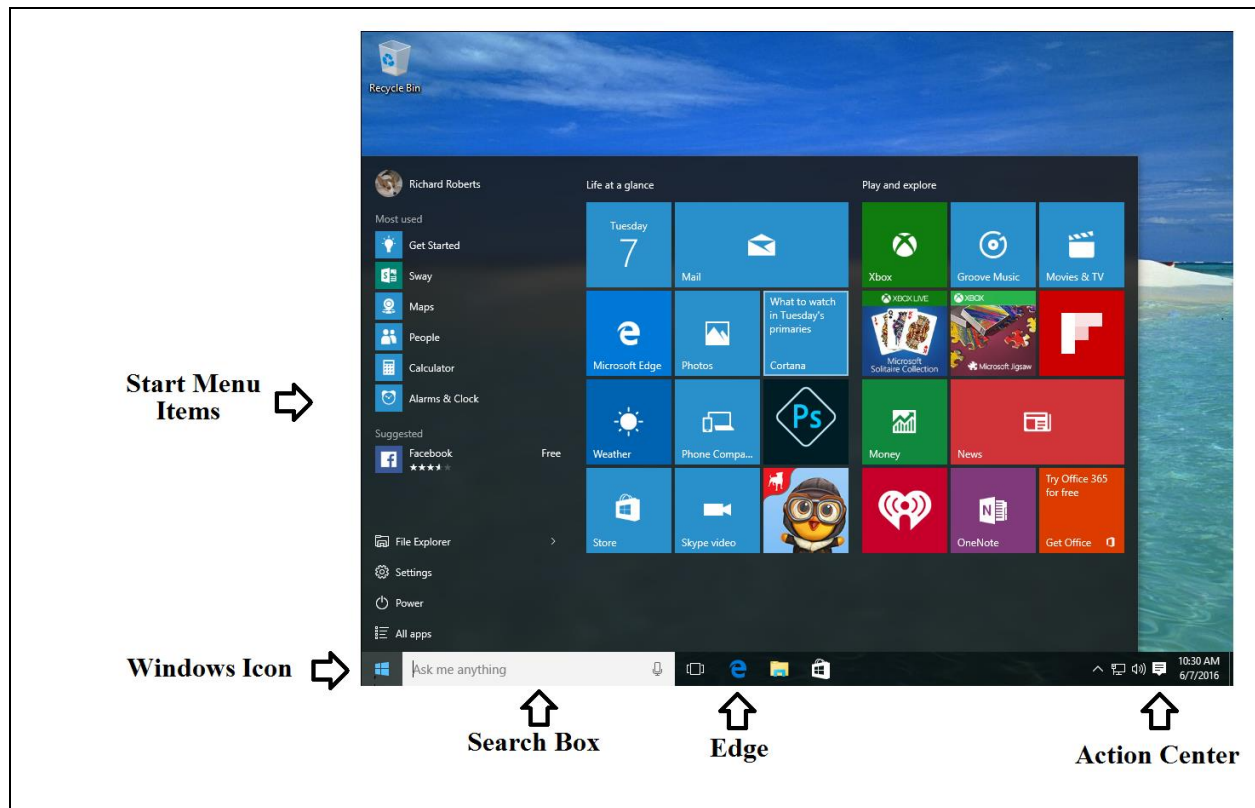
Recycle Bin

Richard Roberts

Most used

Get Started

Sway

Maps

People

Calculator

Alarms & Clock

Suggested

Facebook

Free

File Explorer

Settings

Power

All apps

Life at a glance

Tuesday 7

Mail

Microsoft Edge

Photos

What to watch in Tuesday's primaries

Cortana

Weather

Phone Compa...

Store

Skype video

Play and explore

Xbox

Groove Music

Movies & TV

XBOX LIVE

Microsoft Solitaire Collection

XBOX

Microsoft Jigsaw

Money

News

OneNote

Try Office 365 for free

Get Office

Start Menu Items

Windows Icon

Ask me anything

10:30 AM 6/7/2016

Search Box

Edge

Action Center